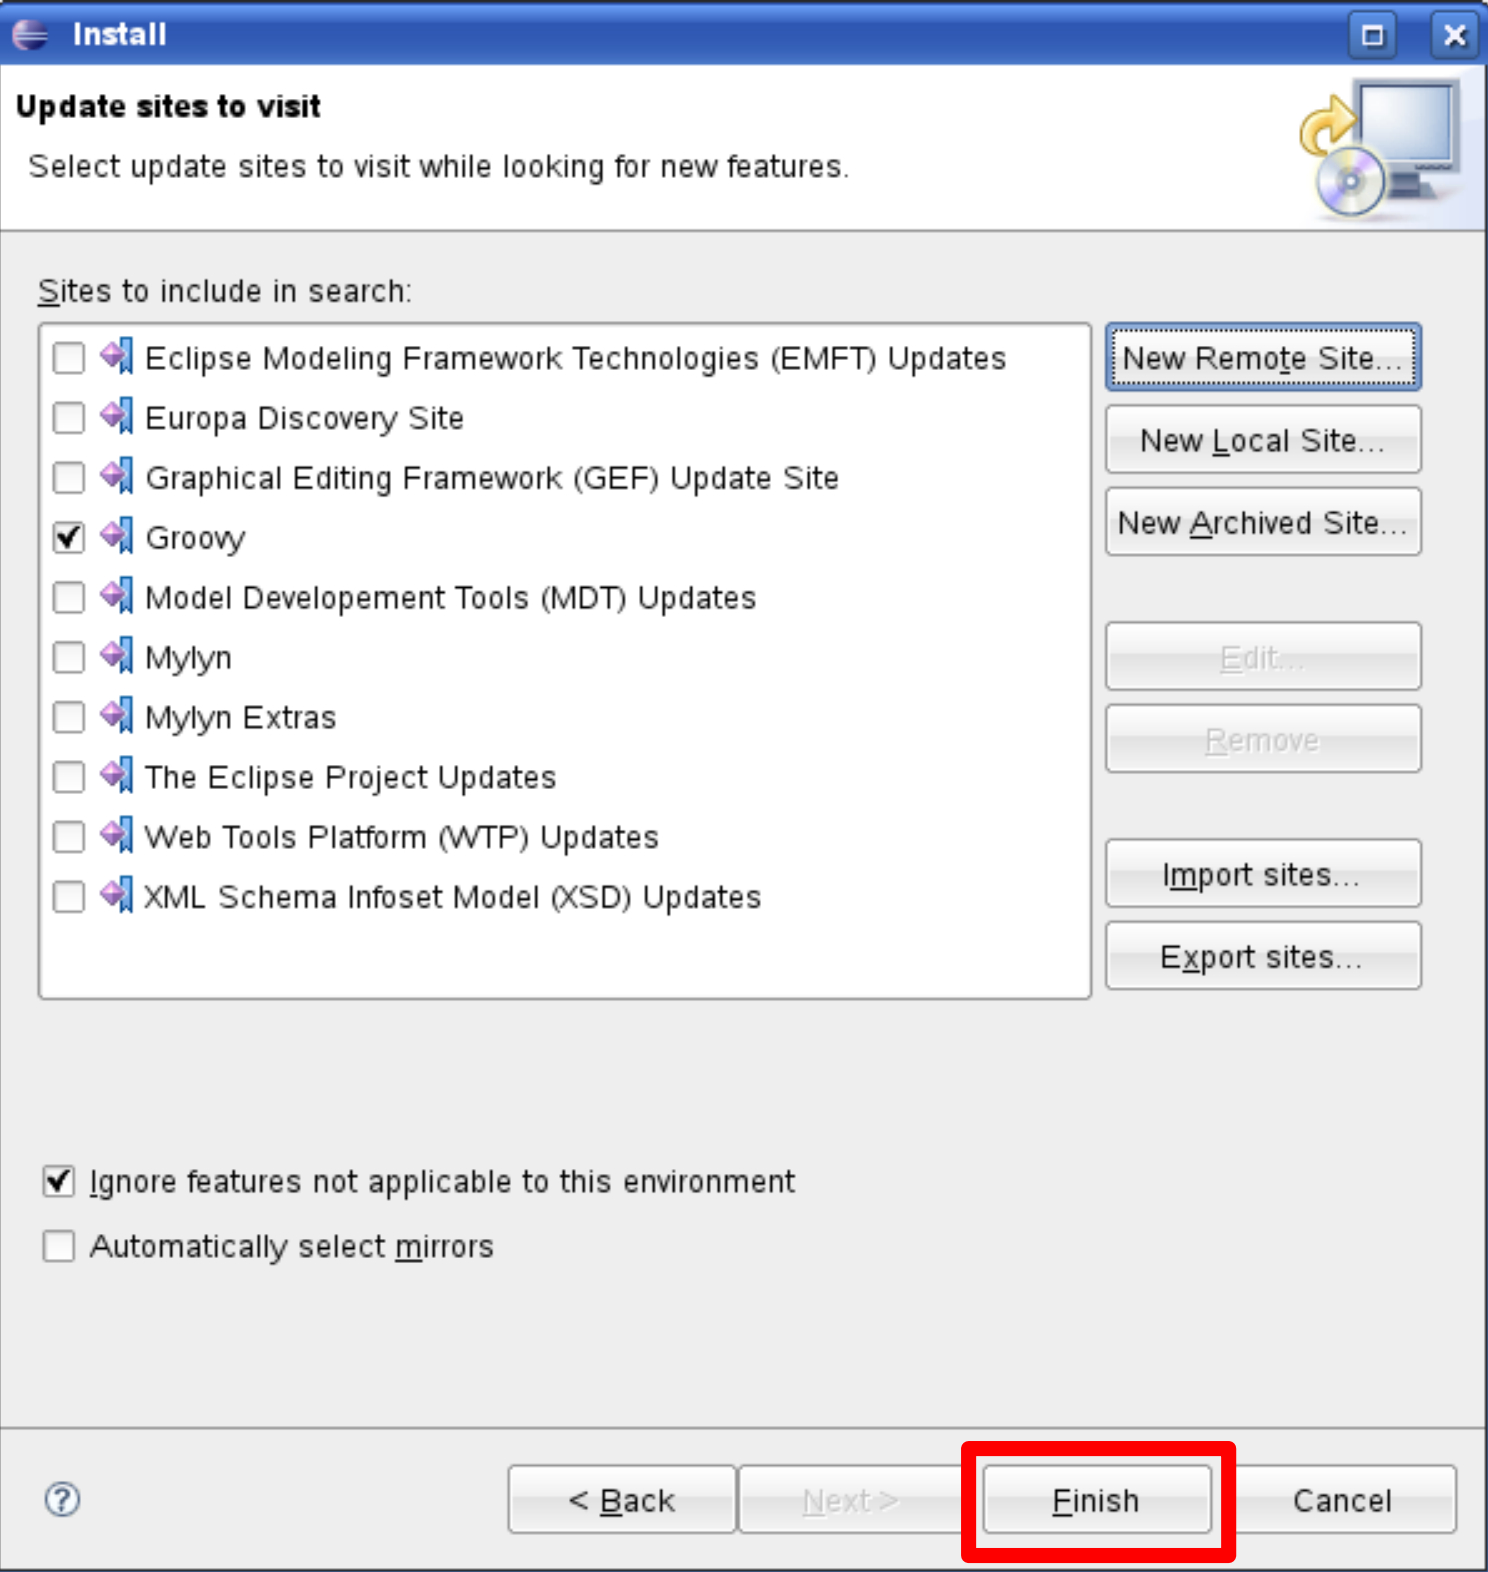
Install

Update sites to visit

Select update sites to visit while looking for new features.

Sites to include in search:

Eclipse Modeling Framework Technologies (EMFT) Updates
Europa Discovery Site
Graphical Editing Framework (GEF) Update Site
Groovy
Model Developement Tools (MDT) Updates
Mylyn
Mylyn Extras
The Eclipse Project Updates
Web Tools Platform (WTP) Updates
XML Schema Infoset Model (XSD) Updates

New Remote Site...
New Local Site...
New Archived Site...
Edit...
Remove
Import sites...
Export sites...

Ignore features not applicable to this environment
Automatically select mirrors

< Back
Next >
Finish
Cancel